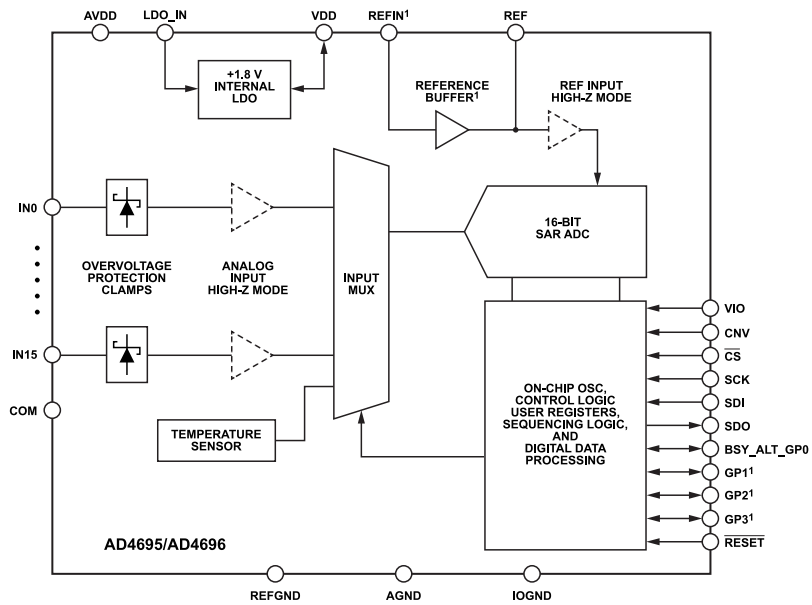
AVDD
LDO_IN
VDD
REFIN$^1$
REF

+1.8 V INTERNAL LDO

REFERENCE BUFFER$^1$

REF INPUT HIGH-Z MODE

IN0

16-BIT SAR ADC

OVERVOLTAGE PROTECTION CLAMPS

ANALOG INPUT HIGH-Z MODE

INPUT MUX

IN15

COM

TEMPERATURE SENSOR

ON-CHIP OSC, CONTROL LOGIC USER REGISTERS, SEQUENCING LOGIC, AND DIGITAL DATA PROCESSING

VIO
CNV
$\overline{CS}$
SCK
SDI
SDO
BSY_ALT_GP0
GP1$^1$
GP2$^1$
GP3$^1$
$\overline{RESET}$

AD4695/AD4696

REFGND
AGND
IOGND